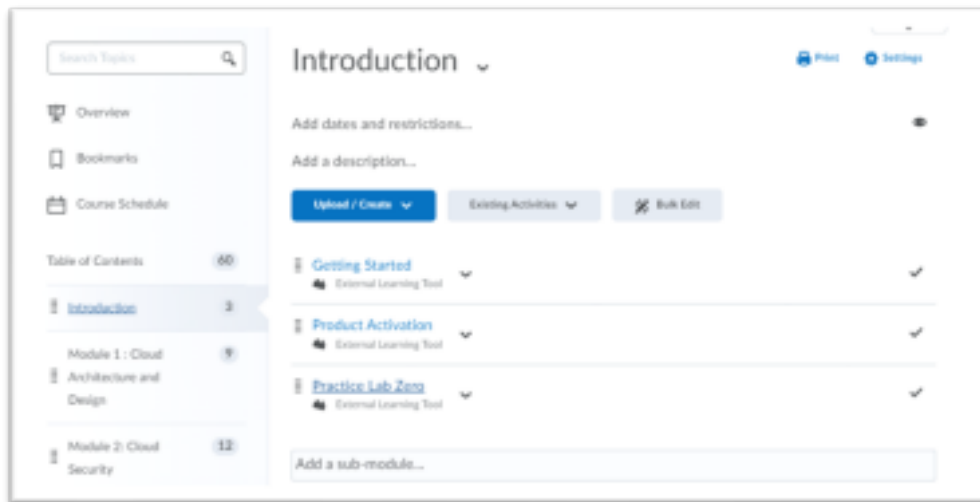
Search Topics

Overview

Bookmarks

Course Schedule

Table of Contents 60

Introduction 3

Module 1 : Cloud Architecture and Design 9

Module 2: Cloud Security 12

Introduction

Print Settings

Add dates and restrictions...

Add a description...

Upload / Create

Existing Activities

Bulk Edit

Getting Started
External Learning Tool

Product Activation
External Learning Tool

Practice Lab Zero
External Learning Tool

Add a sub-module...